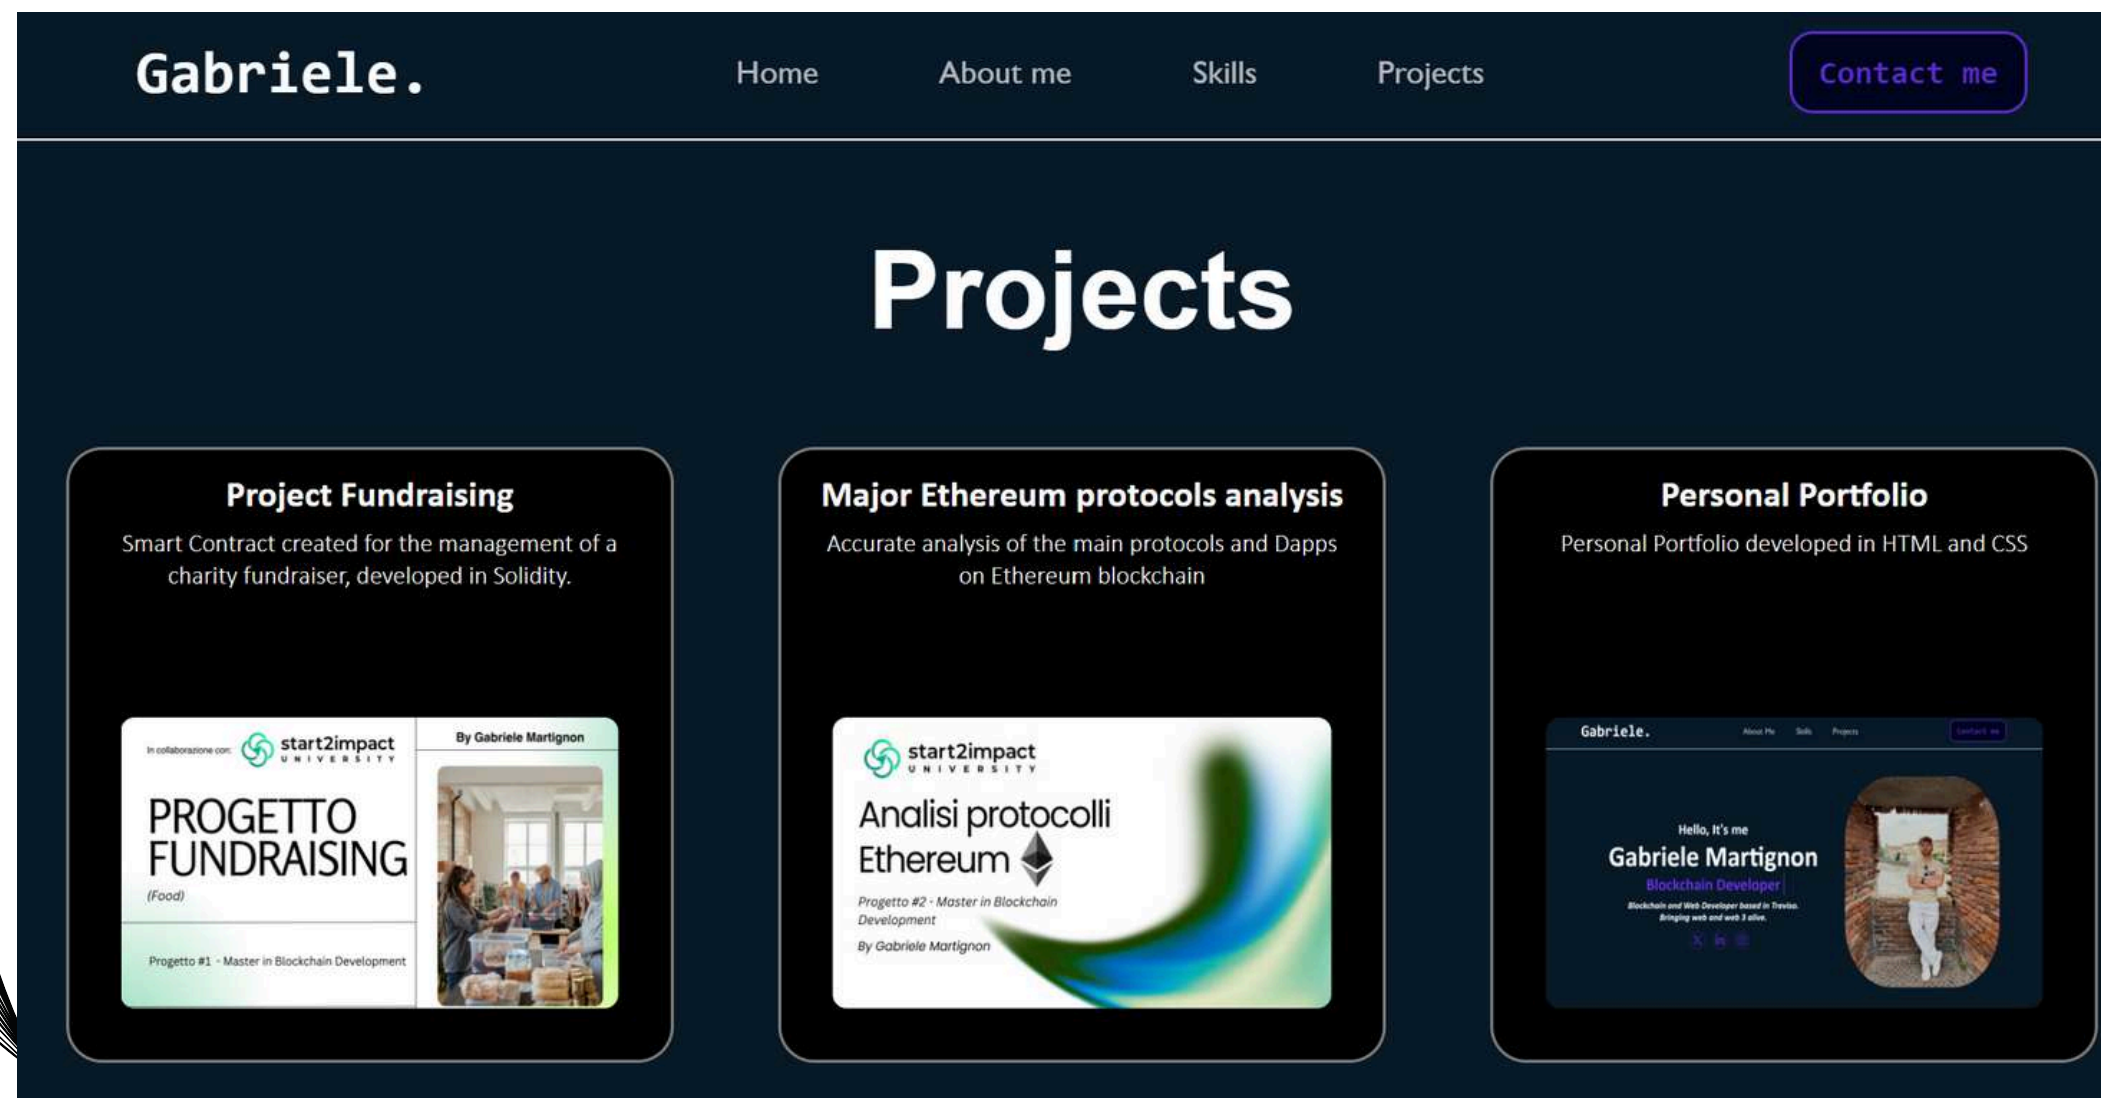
Gabriele.

Home About me Skills Projects

Contact me

Projects

Project Fundraising

Smart Contract created for the management of a charity fundraiser, developed in Solidity.

In collaborazione con: start2impact UNIVERSITY

By Gabriele Martignon

PROGETTO FUNDRAISING

(Food)

Progetto #1 - Master in Blockchain Development

Major Ethereum protocols analysis

Accurate analysis of the main protocols and Dapps on Ethereum blockchain

start2impact UNIVERSITY

Analisi protocolli Ethereum

Progetto #2 - Master in Blockchain Development

By Gabriele Martignon

Personal Portfolio

Personal Portfolio developed in HTML and CSS

Gabriele.

About Me Skills Projects

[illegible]

Hello, It's me

Gabriele Martignon

Blockchain Developer

Blockchain and Web Developer based in Treviso. Bringing web and web 3 alive.